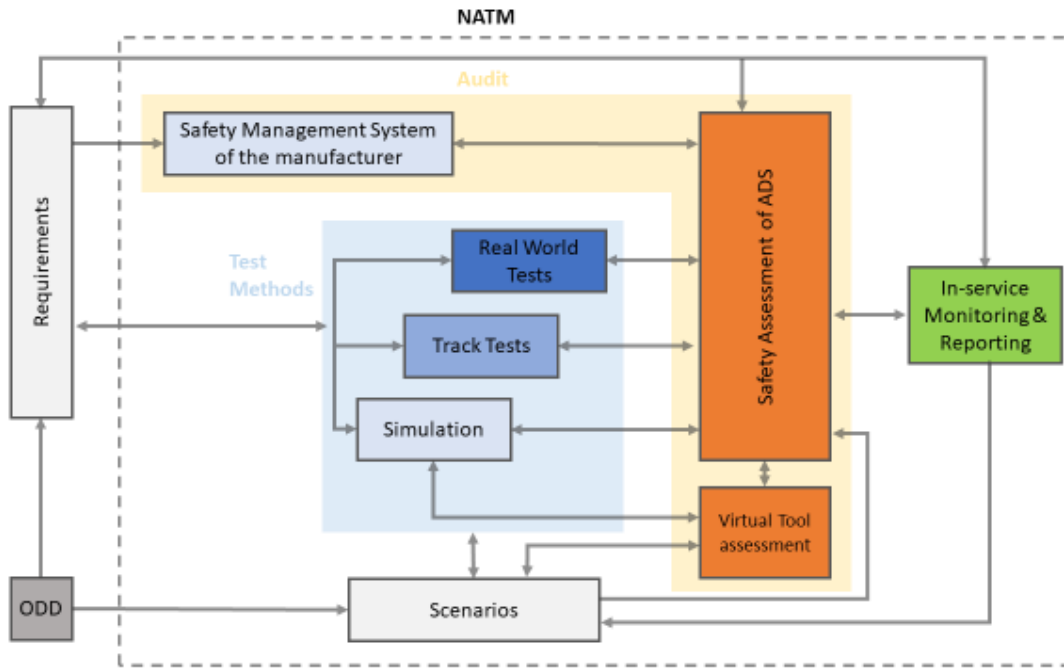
NATM

Audit

Requirements

Safety Management System of the manufacturer

Safety Assessment of ADS

Test Methods

Real World Tests

Track Tests

Simulation

In-service Monitoring & Reporting

Virtual Tool assessment

ODD

Scenarios